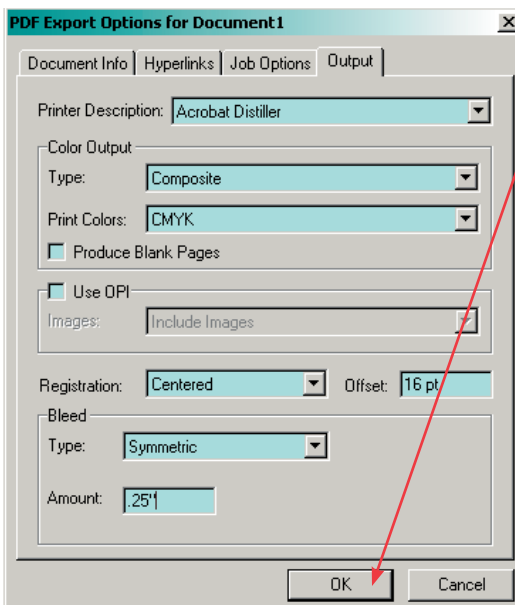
PDF Export Options for Document1

Document Info | Hyperlinks | Job Options | Output

Printer Description: Acrobat Distiller

Color Output

Type: Composite

Print Colors: CMYK

Produce Blank Pages

Use OPI

Images: Include Images

Registration: Centered

Offset: 16 pt

Bleed

Type: Symmetric

Amount: .25"

OK

Cancel